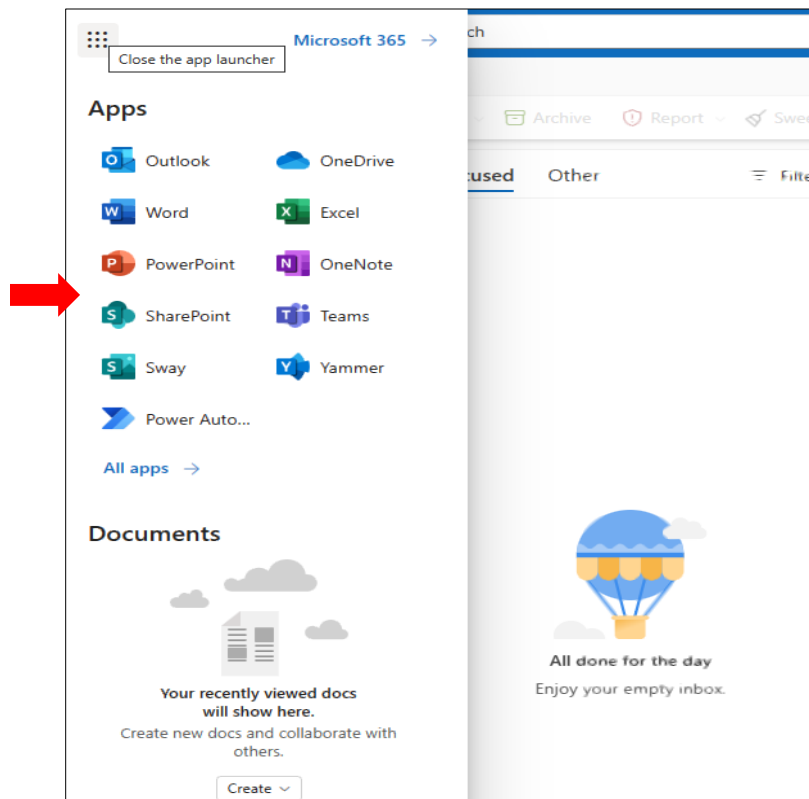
Close the app launcher

Microsoft 365 →

ch

Apps

Outlook
OneDrive
Word
Excel
PowerPoint
OneNote
SharePoint
Teams
Sway
Yammer
Power Auto...

All apps →

Archive
Report
Swe

cused
Other
Filte

Documents

Your recently viewed docs will show here.

Create new docs and collaborate with others.

Create

All done for the day

Enjoy your empty inbox.